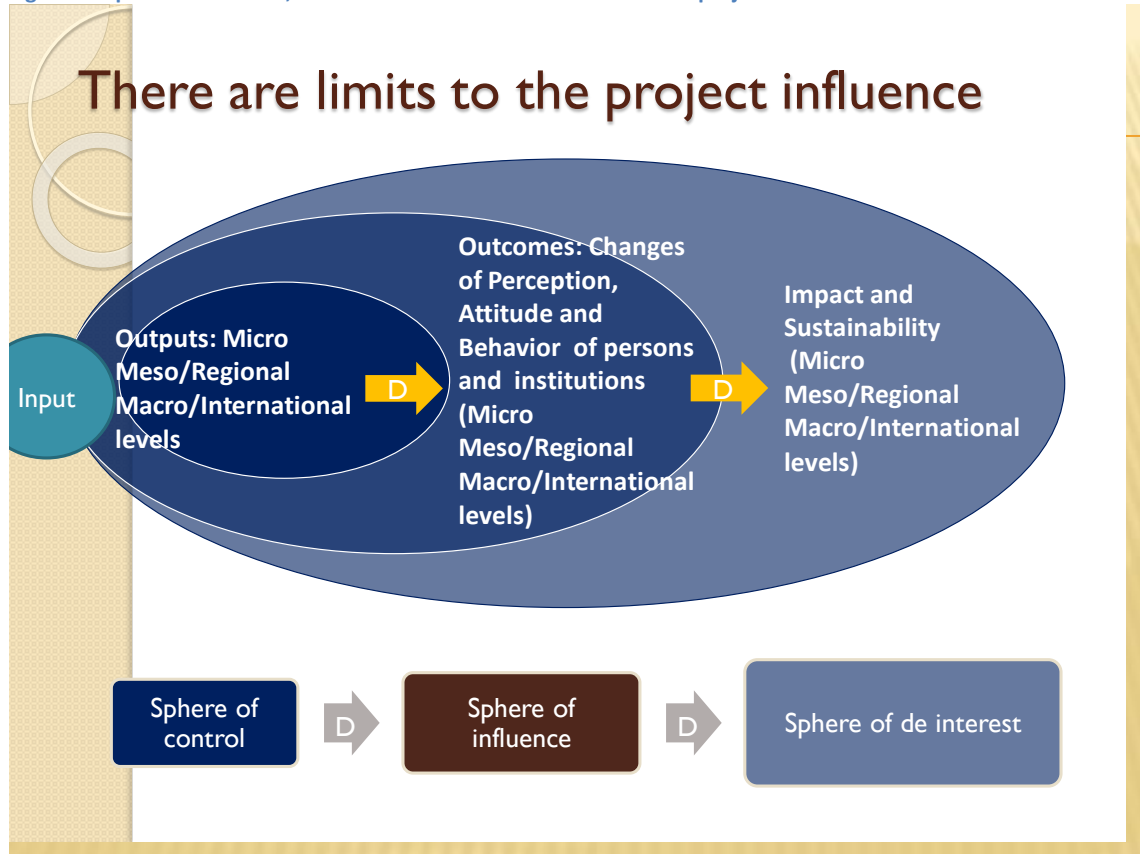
There are limits to the project influence

Input

Outputs: Micro Meso/Regional Macro/International levels

D

Outcomes: Changes of Perception, Attitude and Behavior of persons and institutions (Micro Meso/Regional Macro/International levels)

D

Impact and Sustainability (Micro Meso/Regional Macro/International levels)

Sphere of control

D

Sphere of influence

D

Sphere of de interest